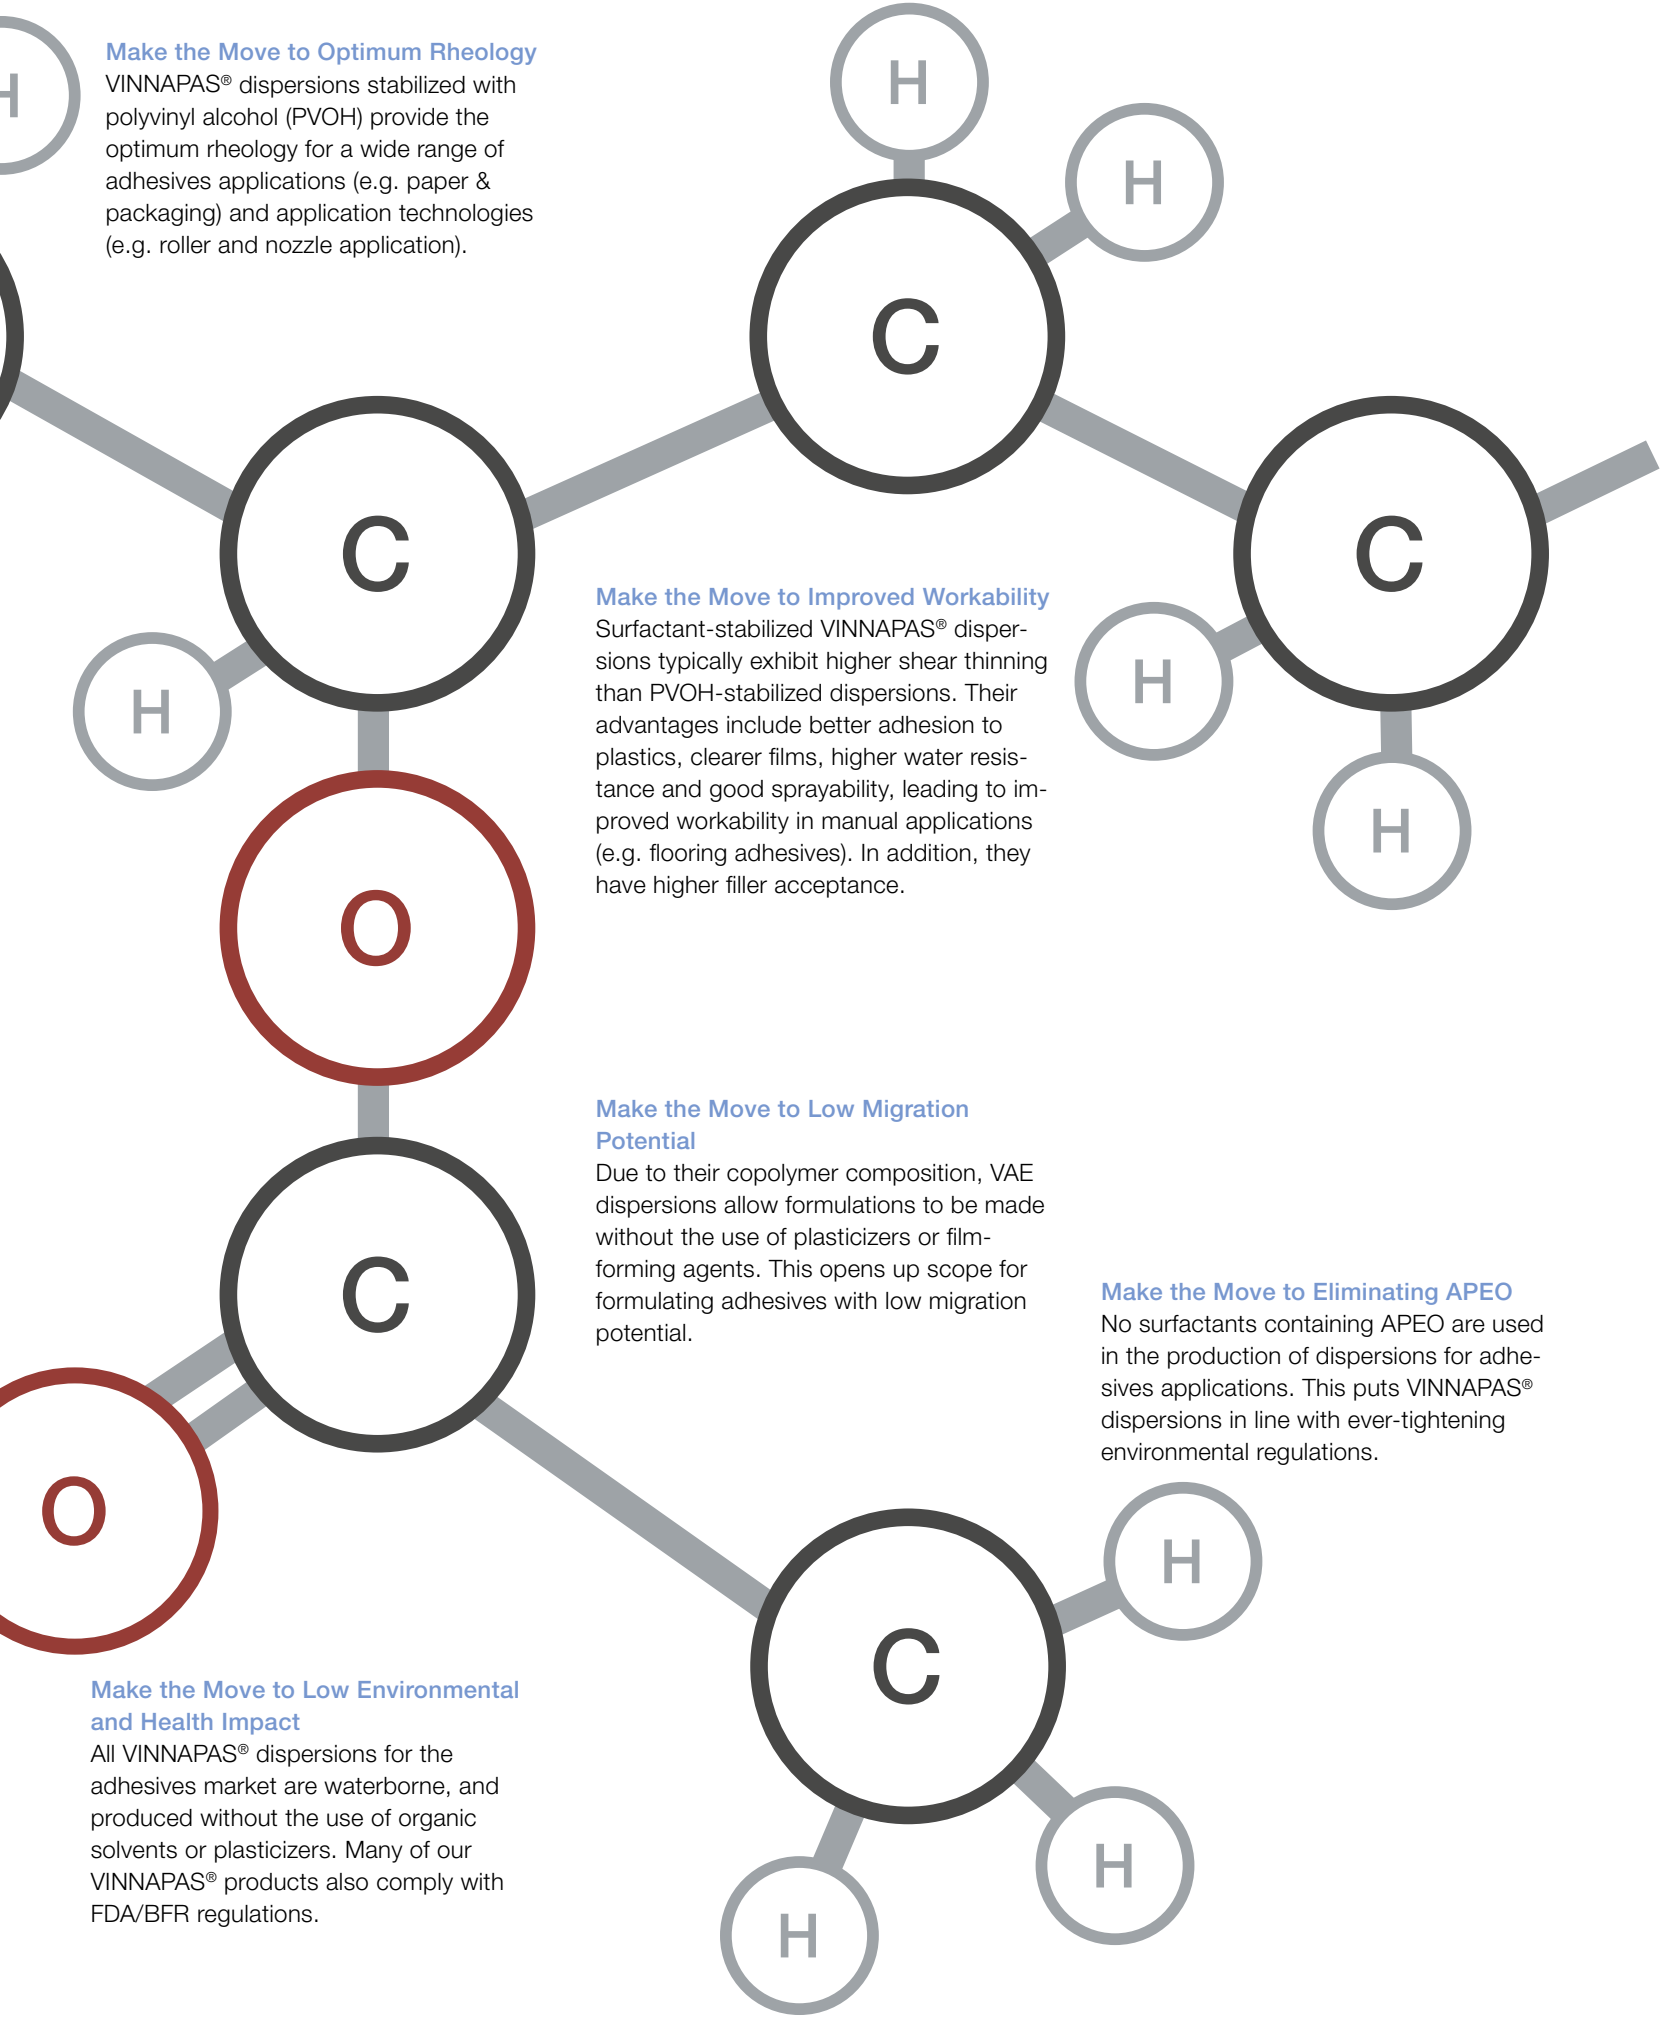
H

Make the Move to Optimum Rheology
VINNAPAS® dispersions stabilized with polyvinyl alcohol (PVOH) provide the optimum rheology for a wide range of adhesives applications (e.g. paper & packaging) and application technologies (e.g. roller and nozzle application).

H

H

C

C

C

H

H

H

Make the Move to Improved Workability
Surfactant-stabilized VINNAPAS® dispersions typically exhibit higher shear thinning than PVOH-stabilized dispersions. Their advantages include better adhesion to plastics, clearer films, higher water resistance and good sprayability, leading to improved workability in manual applications (e.g. flooring adhesives). In addition, they have higher filler acceptance.

O

Make the Move to Low Migration Potential
Due to their copolymer composition, VAE dispersions allow formulations to be made without the use of plasticizers or film-forming agents. This opens up scope for formulating adhesives with low migration potential.

C

Make the Move to Eliminating APEO
No surfactants containing APEO are used in the production of dispersions for adhesives applications. This puts VINNAPAS® dispersions in line with ever-tightening environmental regulations.

O

H

C

Make the Move to Low Environmental and Health Impact
All VINNAPAS® dispersions for the adhesives market are waterborne, and produced without the use of organic solvents or plasticizers. Many of our VINNAPAS® products also comply with FDA/BFR regulations.

H

H